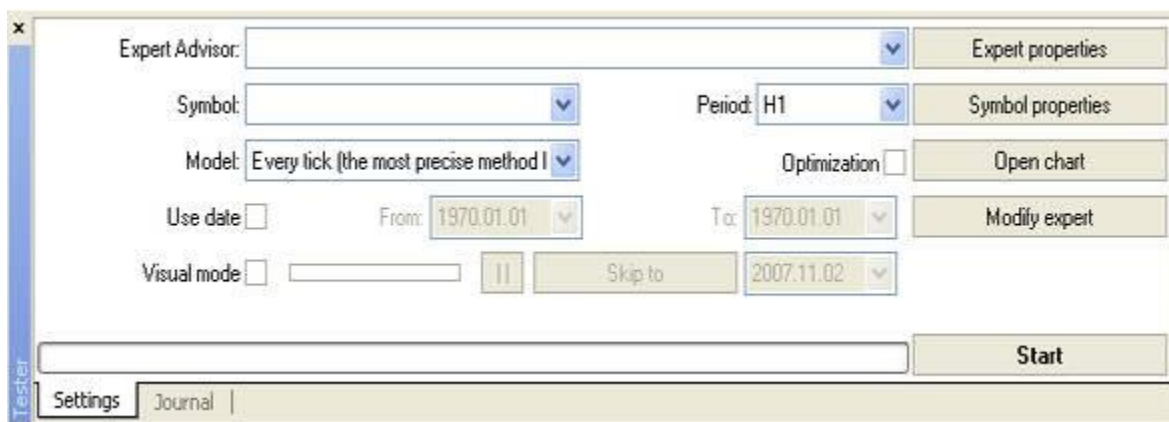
×

Expert Advisor:

Expert properties

Symbol:

Period: H1

Symbol properties

Model: Every tick (the most precise method l

Optimization

Open chart

Use date

From: 1970.01.01

To: 1970.01.01

Modify expert

Visual mode

II

Skip to

2007.11.02

Start

Tester

Settings

Journal